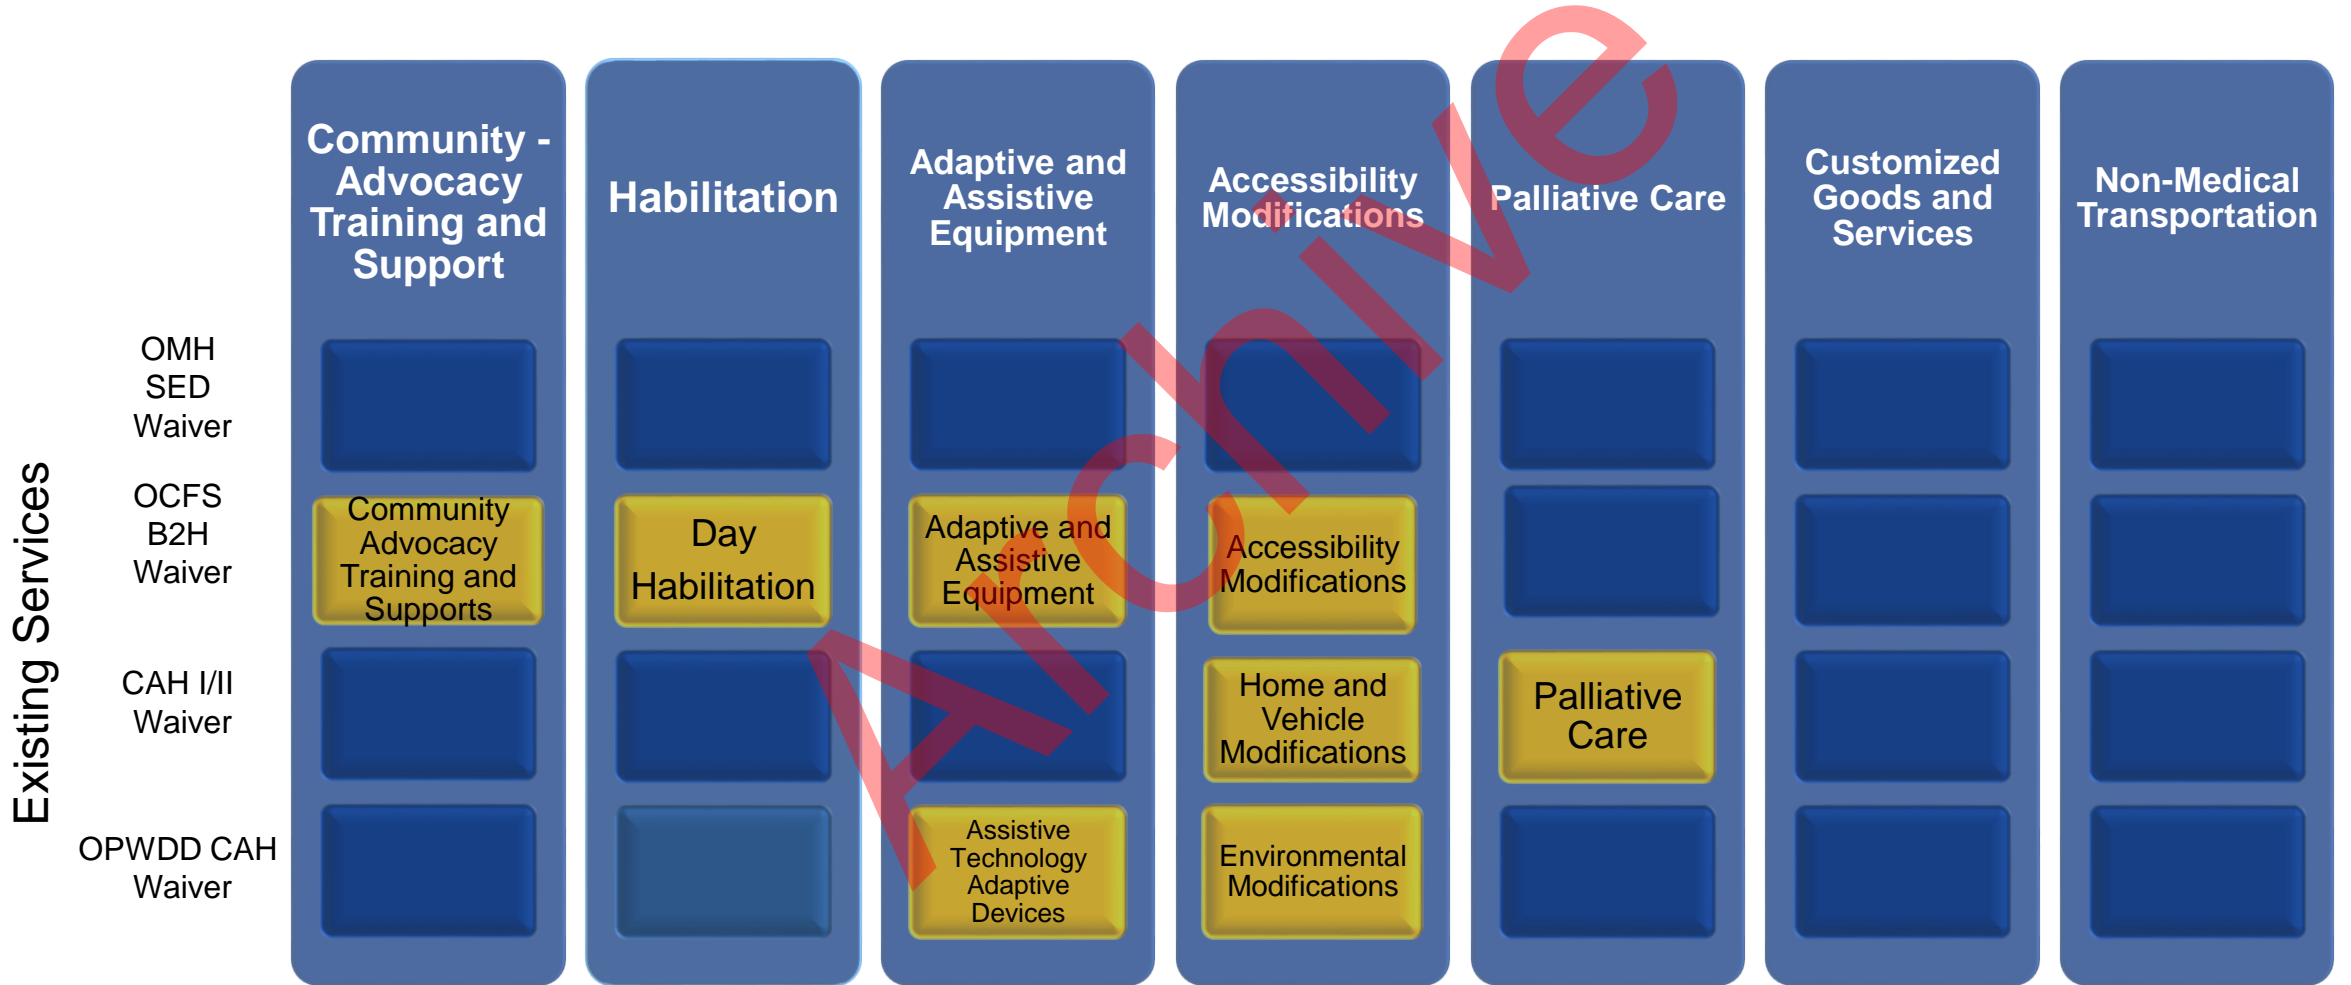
Existing Services

| | Community - Advocacy Training and Support | Habilitation | Adaptive and Assistive Equipment | Accessibility Modifications | Palliative Care | Customized Goods and Services | Non-Medical Transportation |
|---|---|---|---|---|---|---|---|
| OMH SED Waiver | | | | | | | |
| OCFS B2H Waiver | Community Advocacy Training and Supports | Day Habilitation | Adaptive and Assistive Equipment | Accessibility Modifications | | | |
| CAH I/II Waiver | | | | Home and Vehicle Modifications | Palliative Care | | |
| OPWDD CAH Waiver | | | Assistive Technology Adaptive Devices | Environmental Modifications | | | |

Archive